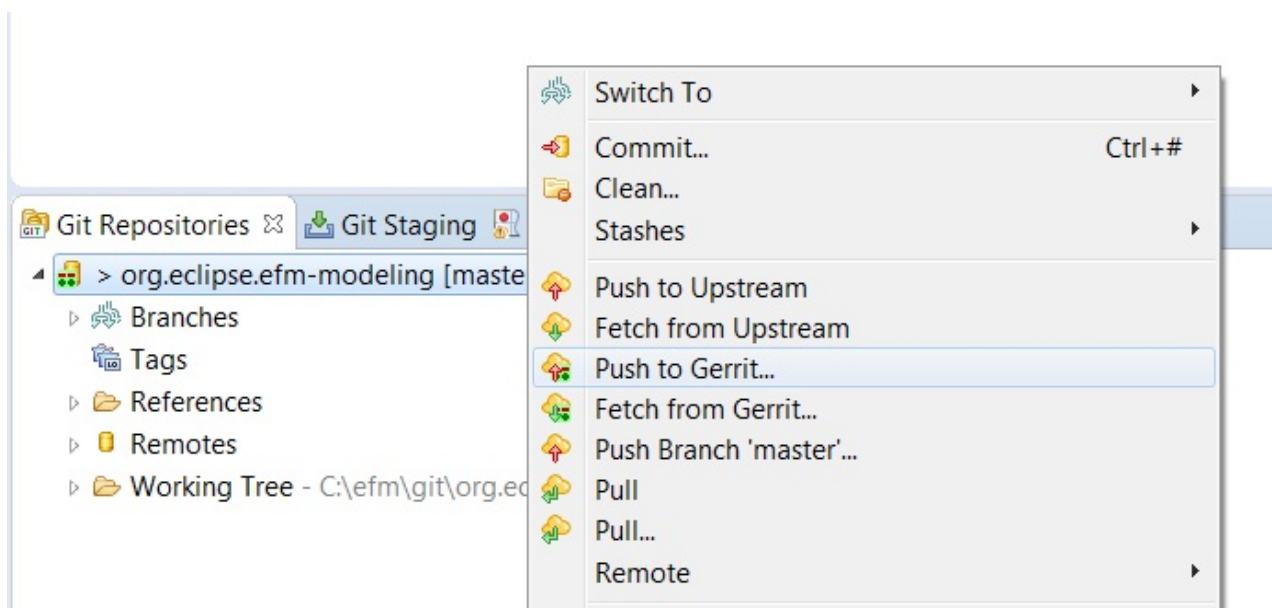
Git Repositories ☒ Git Staging

> org.eclipse.efm-modeling [maste
Branches
Tags
References
Remotes
Working Tree - C:\efm\git\org.ec

Switch To
Commit... Ctrl+#
Clean...
Stashes
Push to Upstream
Fetch from Upstream
Push to Gerrit...
Fetch from Gerrit...
Push Branch 'master'...
Pull
Pull...
Remote